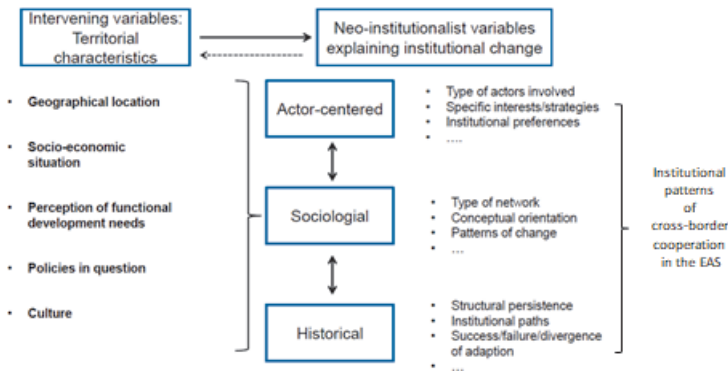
Intervening variables: Territorial characteristics

Neo-institutionalist variables explaining institutional change

- Geographical location
- Socio-economic situation
- Perception of functional development needs
- Policies in question
- Culture

Actor-centered

- Type of actors involved
- Specific interests/strategies
- Institutional preferences
- ....

Sociologial

- Type of network
- Conceptual orientation
- Patterns of change
- ...

Historical

- Structural persistence
- Institutional paths
- Success/failure/divergence of adaption
- ...

Institutional patterns of cross-border cooperation in the EAS